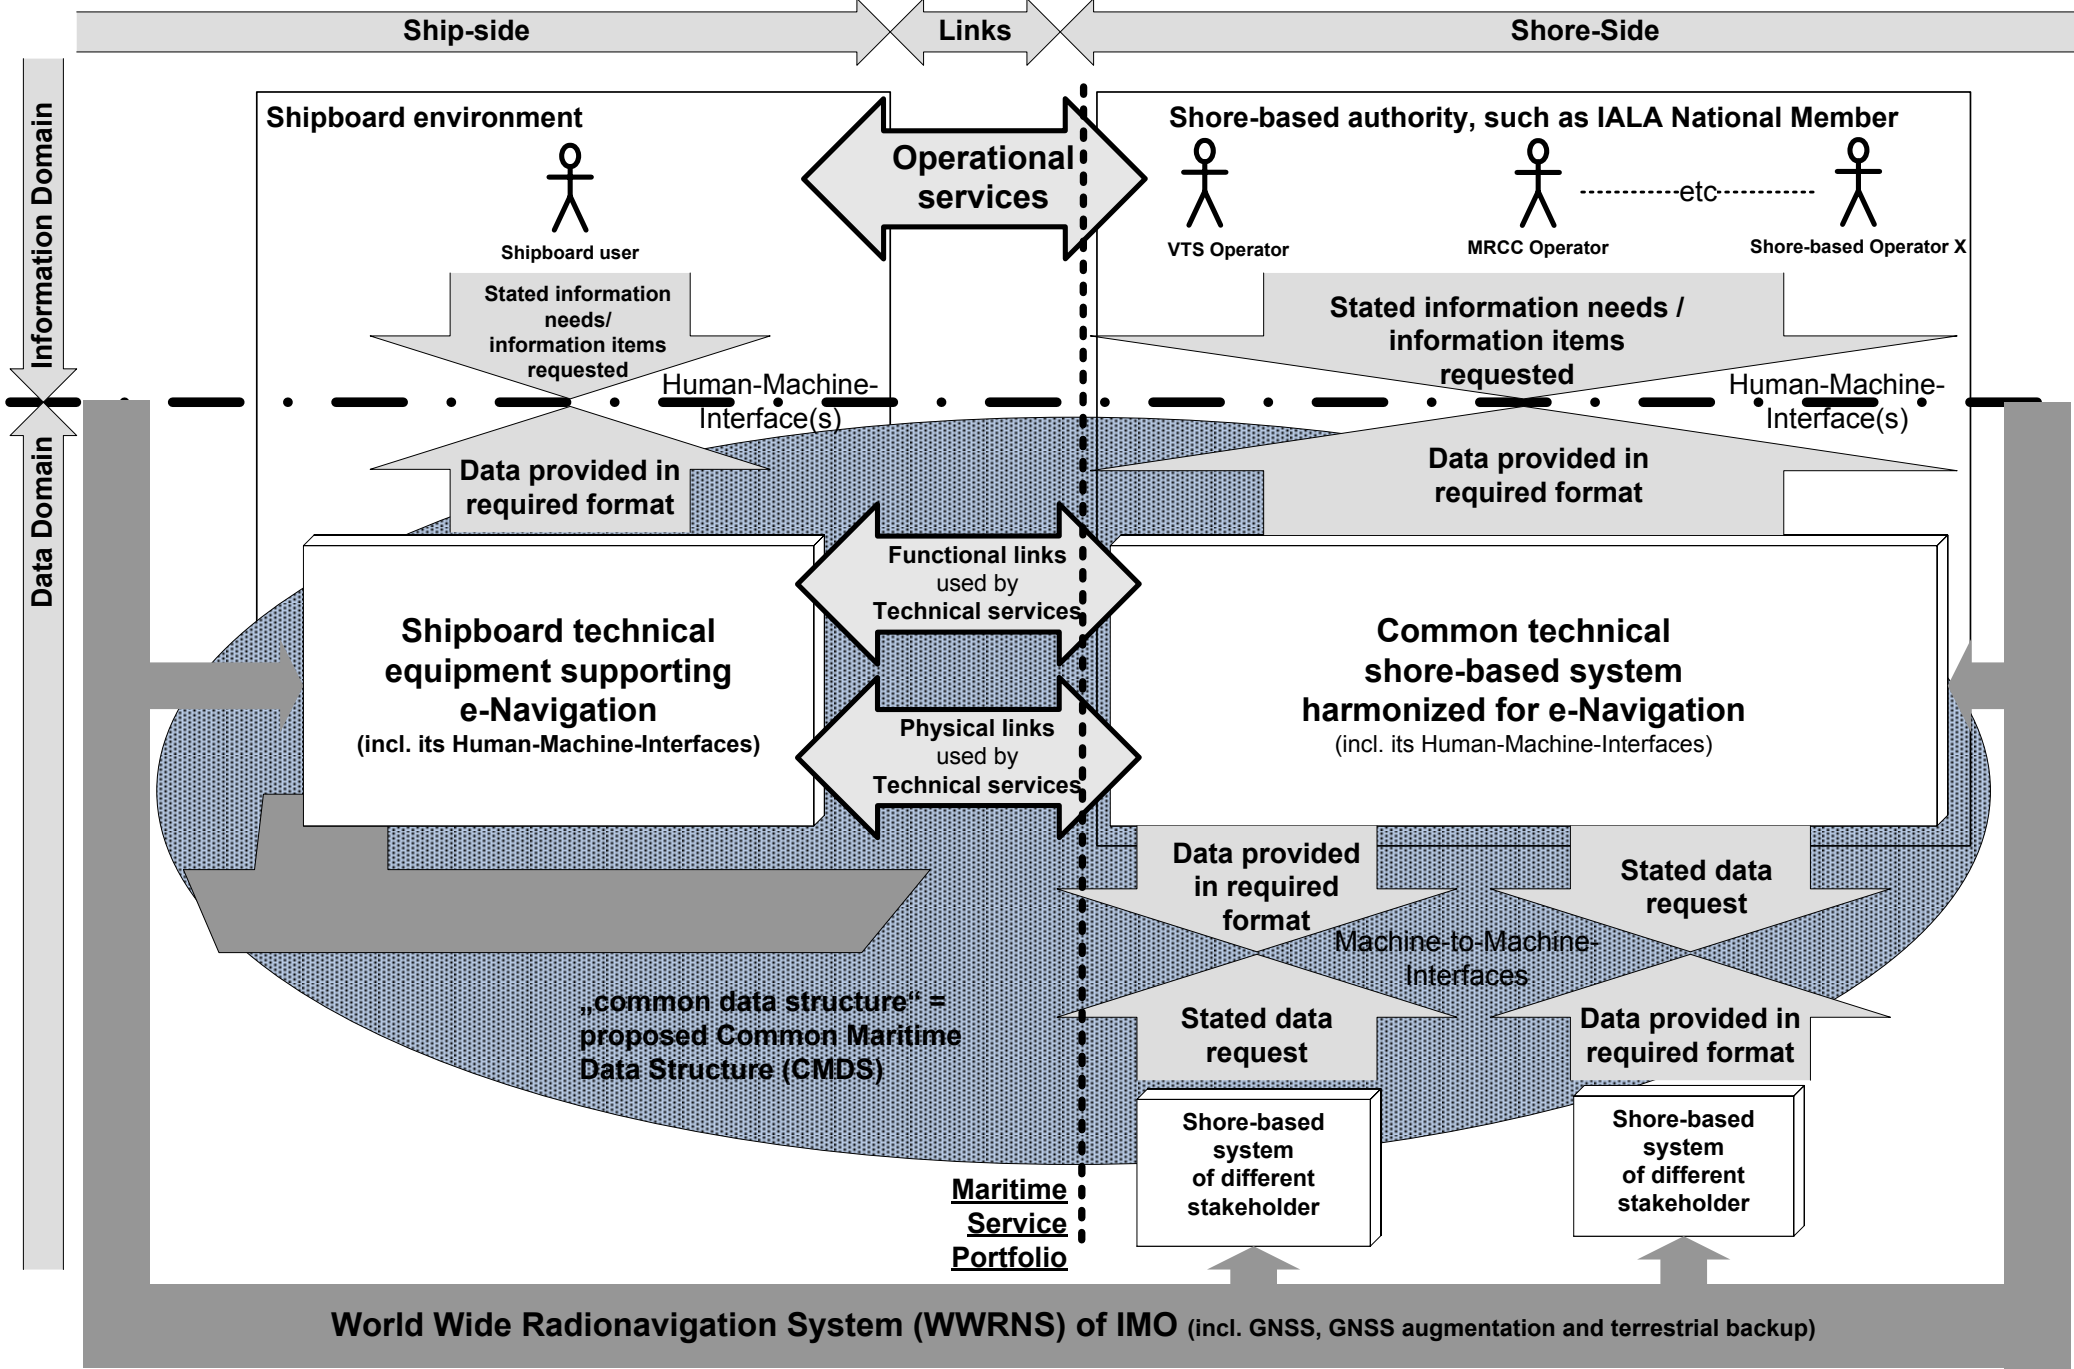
Ship-side

Links

Shore-Side

Information Domain

Data Domain

Shipboard environment

Shipboard user

Operational services

Shore-based authority, such as IALA National Member

VTS Operator

MRCC Operator

-----------etc-----------

Shore-based Operator X

Stated information needs/ information items requested

Human-Machine-Interface(s)

Stated information needs / information items requested

Human-Machine-Interface(s)

Data provided in required format

Data provided in required format

Functional links used by Technical services

Shipboard technical equipment supporting e-Navigation
(incl. its Human-Machine-Interfaces)

Physical links used by Technical services

Common technical shore-based system harmonized for e-Navigation
(incl. its Human-Machine-Interfaces)

Data provided in required format

Stated data request

Machine-to-Machine-Interfaces

Stated data request

Data provided in required format

„common data structure" = proposed Common Maritime Data Structure (CMDS)

Shore-based system of different stakeholder

Shore-based system of different stakeholder

Maritime Service Portfolio

World Wide Radionavigation System (WWRNS) of IMO (incl. GNSS, GNSS augmentation and terrestrial backup)